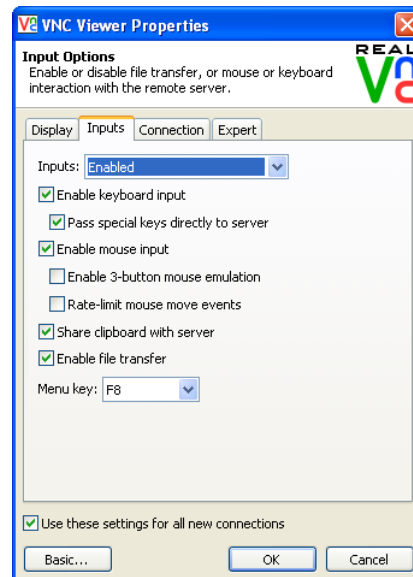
VNC Viewer Properties

Input Options
Enable or disable file transfer, or mouse or keyboard interaction with the remote server.

REAL

Display | Inputs | Connection | Expert

Inputs: Enabled

Enable keyboard input

Pass special keys directly to server

Enable mouse input

Enable 3-button mouse emulation

Rate-limit mouse move events

Share clipboard with server

Enable file transfer

Menu key: F8

Use these settings for all new connections

Basic... | OK | Cancel